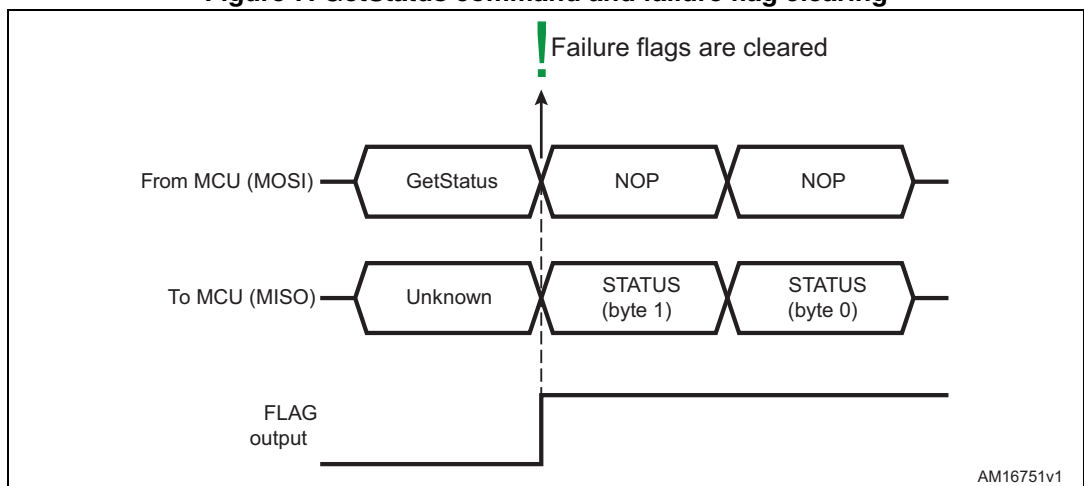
Figure 7. GetStatus command and failure flag clearing

!

Failure flags are cleared

From MCU (MOSI)

GetStatus

NOP

NOP

To MCU (MISO)

Unknown

STATUS (byte 1)

STATUS (byte 0)

FLAG output

AM16751v1